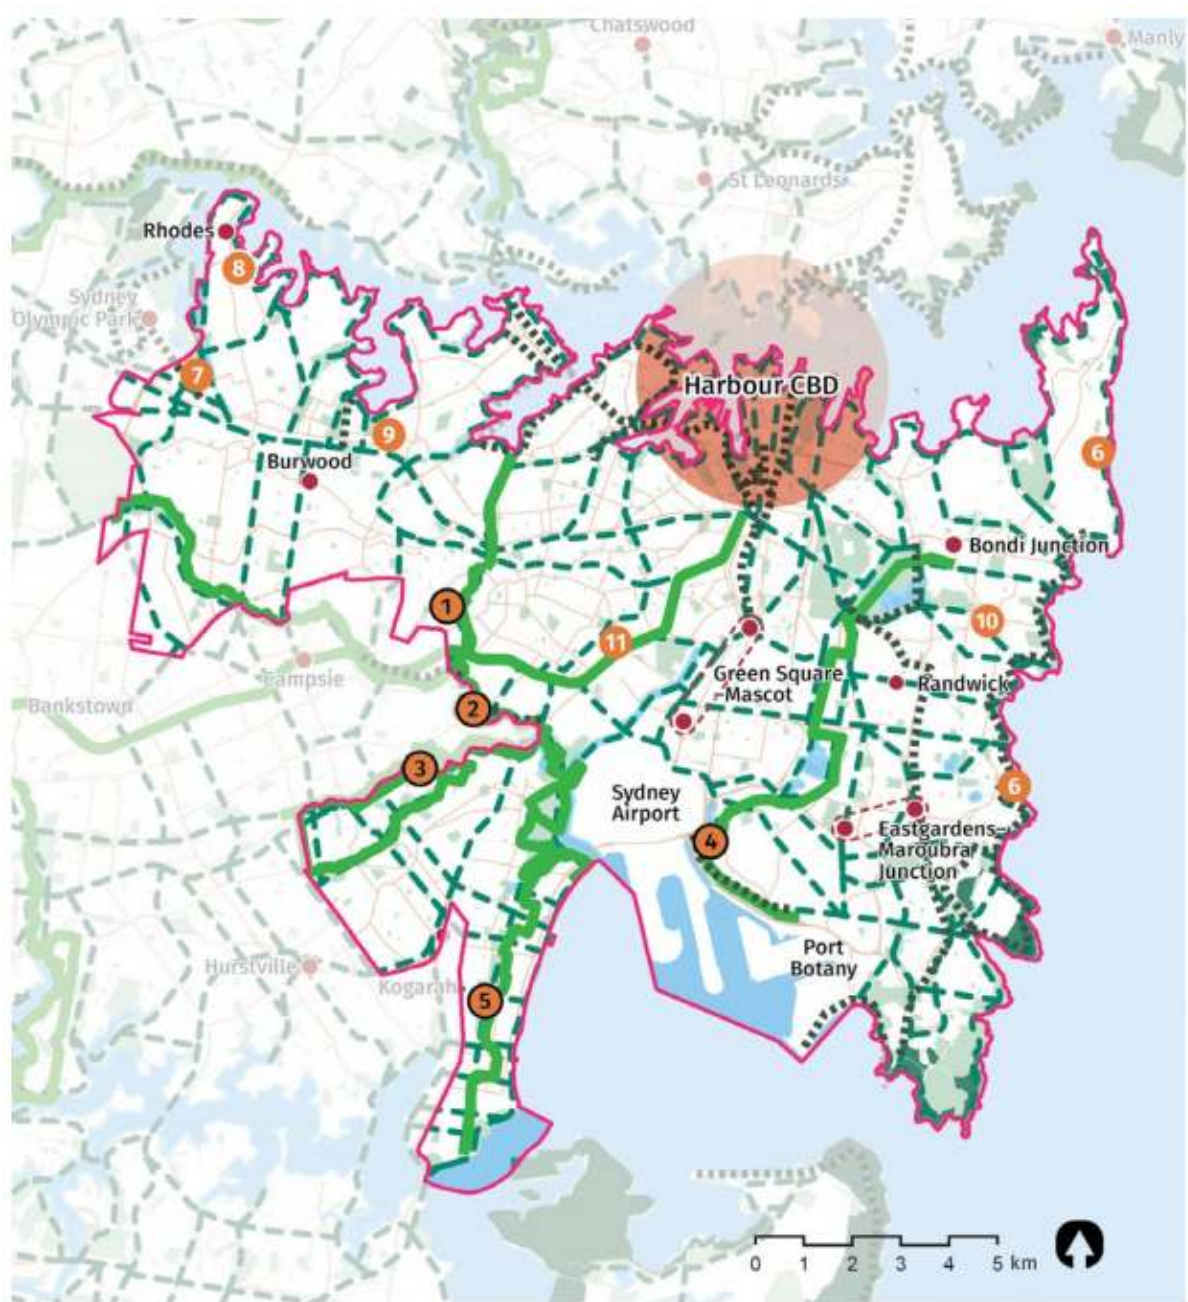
Chatswood

Manly

St Leonards

Rhodes

8

Sydney Olympic Park

7

Harbour CBD

9

Burwood

6

Bondi Junction

1

11

10

Green Square-Mascot

Randwick

Campsie

Bankstown

2

3

Sydney Airport

6

4

Eastgardens-Maroubra Junction

Port Botany

Hurstville

Kogarah

5

0 1 2 3 4 5 km